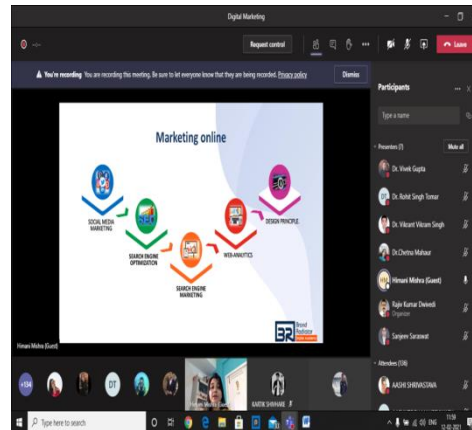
Digital Marketing

Request control

Leave

You're recording You are recording this meeting. Be sure to let everyone know that they are being recorded. Privacy policy

Dismiss

Participants

Type a name

Presenters (7)

Mute all

Dr. Vivek Gupta

Dr. Rohit Singh Tomar

Dr. Vikrant Vikram Singh

Dr.Chetna Mahaur

Himani Mishra (Guest)

Rajiv Kumar Dwivedi
Organizer

Sanjeev Saraswat

Attendees (136)

AASHI SHRIVASTAVA

Marketing online

SOCIAL MEDIA MARKETING

SEARCH ENGINE OPTIMIZATION

SEARCH ENGINE MARKETING

WEB ANALYTICS

DESIGN PRINCIPLE

BR Brand Radiator

Himani Mishra (Guest)

+134

DT

KARTIK SHRIHARI

Type here to search

11:59
12-03-2021